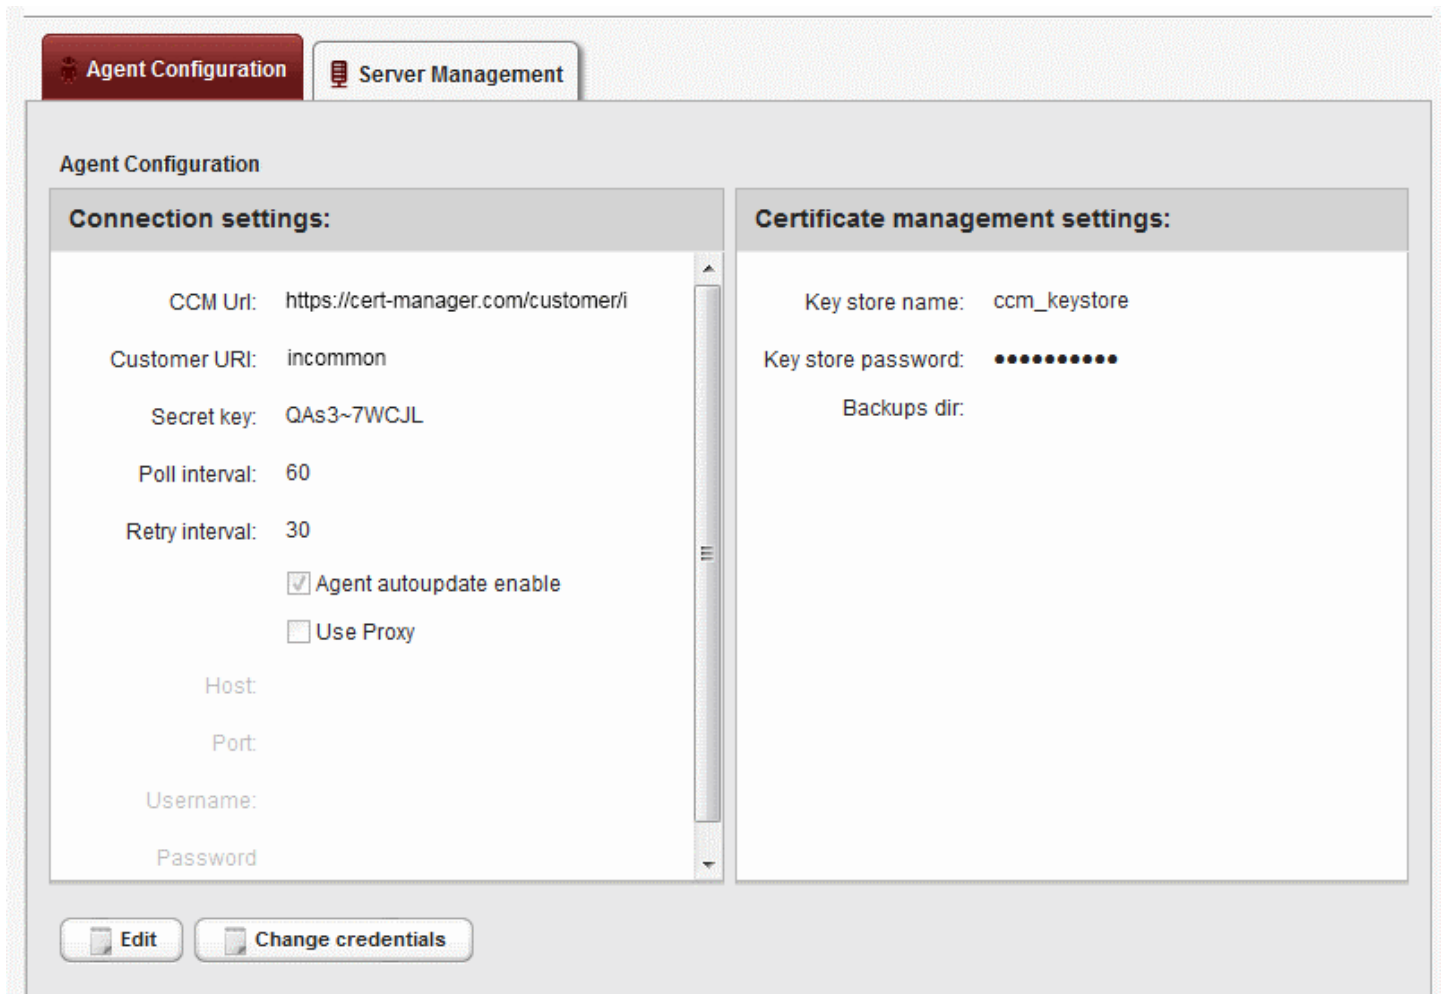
Agent Configuration
Server Management

Agent Configuration

Connection settings:

CCM Url: https://cert-manager.com/customer/i
Customer URI: incommon
Secret key: QAs3~7WCJL
Poll interval: 60
Retry interval: 30
Agent autoupdate enable
Use Proxy
Host:
Port:
Username:
Password

Certificate management settings:

Key store name: ccm_keystore
Key store password: ●●●●●●●●●●●
Backups dir:

Edit
Change credentials